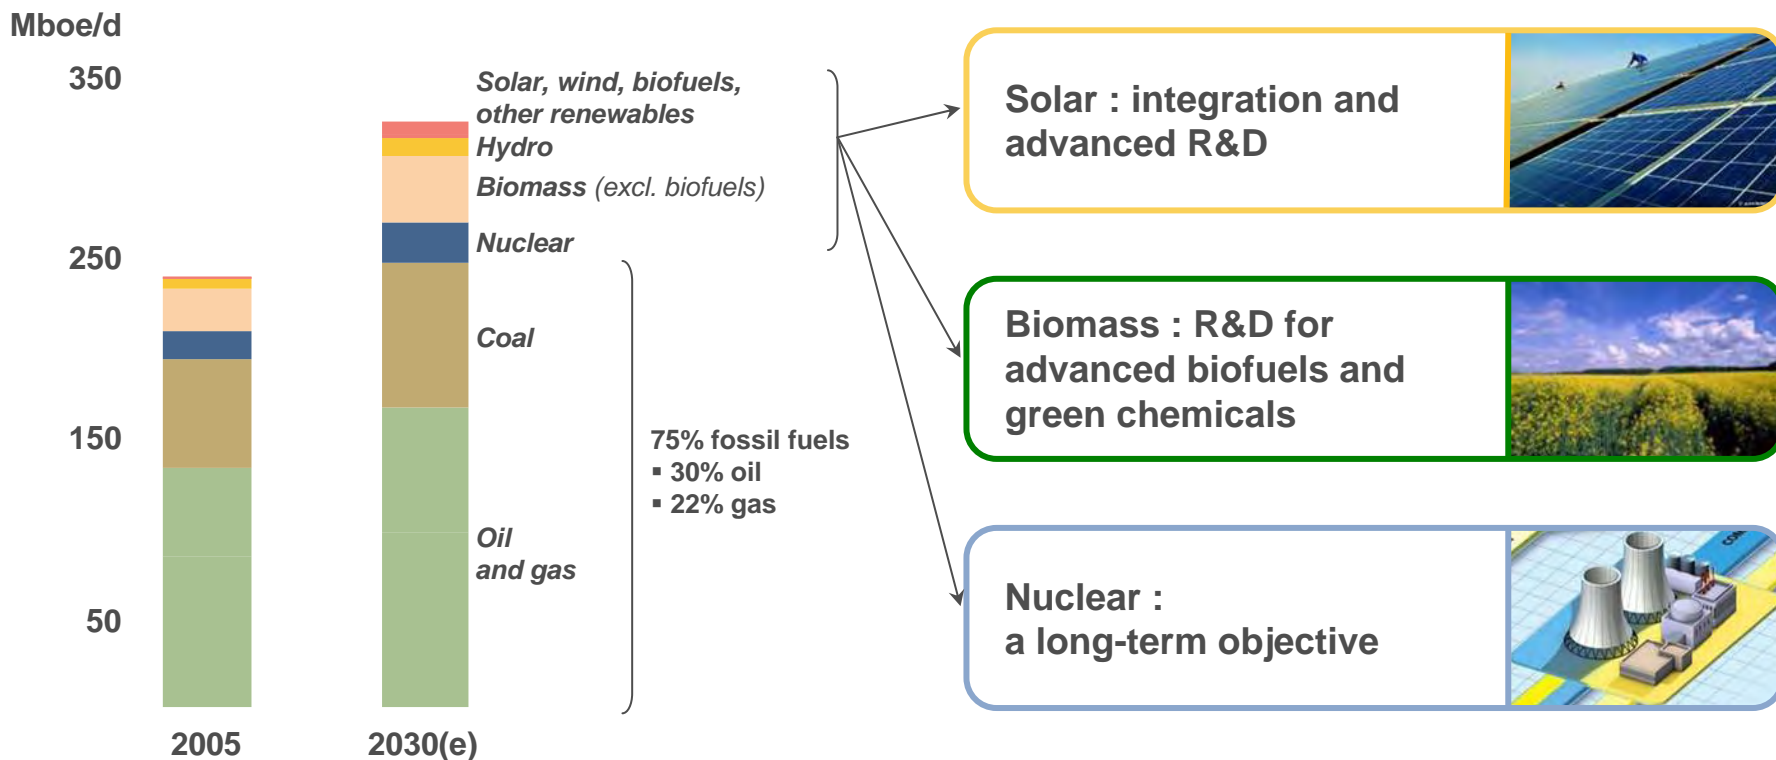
Mboe/d

350

250

150

50

2005

2030(e)

Solar, wind, biofuels, other renewables

Hydro

Biomass (excl. biofuels)

Nuclear

Coal

Oil and gas

75% fossil fuels
▪ 30% oil
▪ 22% gas

Solar : integration and advanced R&D

Biomass : R&D for advanced biofuels and green chemicals

Nuclear : a long-term objective